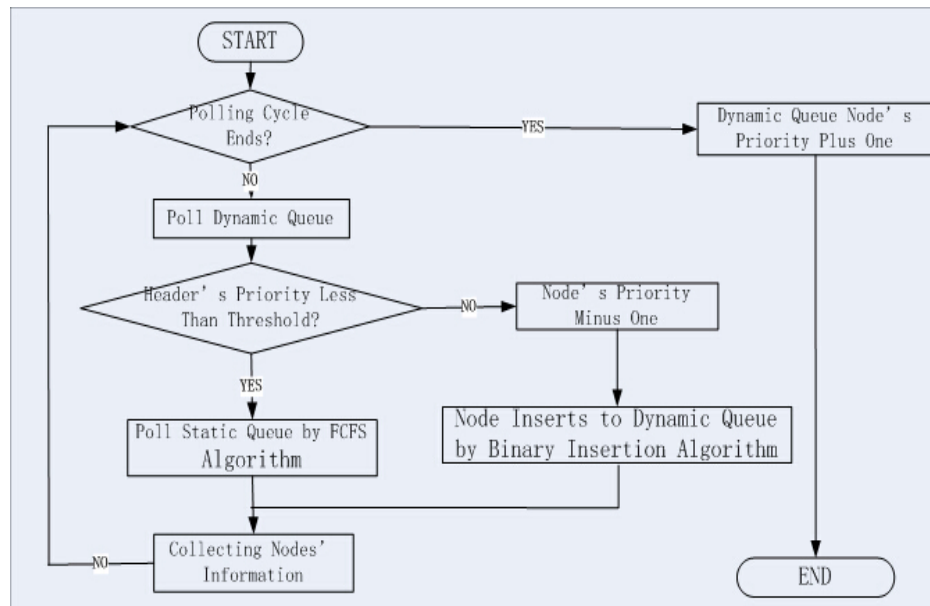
START

Polling Cycle Ends?

YES

Dynamic Queue Node' s Priority Plus One

NO

Poll Dynamic Queue

Header' s Priority Less Than Threshold?

NO

Node' s Priority Minus One

YES

Poll Static Queue by FCFS Algorithm

Node Inserts to Dynamic Queue by Binary Insertion Algorithm

NO

Collecting Nodes' Information

END